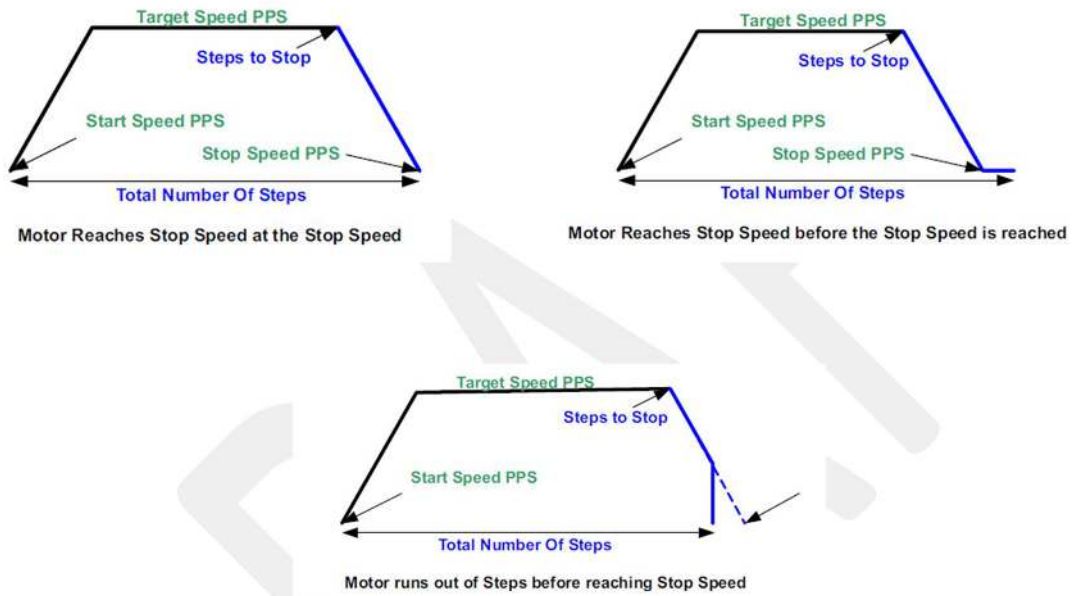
Target Speed PPS

Steps to Stop

Start Speed PPS

Stop Speed PPS

Total Number Of Steps

Motor Reaches Stop Speed at the Stop Speed

Target Speed PPS

Steps to Stop

Start Speed PPS

Stop Speed PPS

Total Number Of Steps

Motor Reaches Stop Speed before the Stop Speed is reached

Target Speed PPS

Steps to Stop

Start Speed PPS

Total Number Of Steps

Motor runs out of Steps before reaching Stop Speed